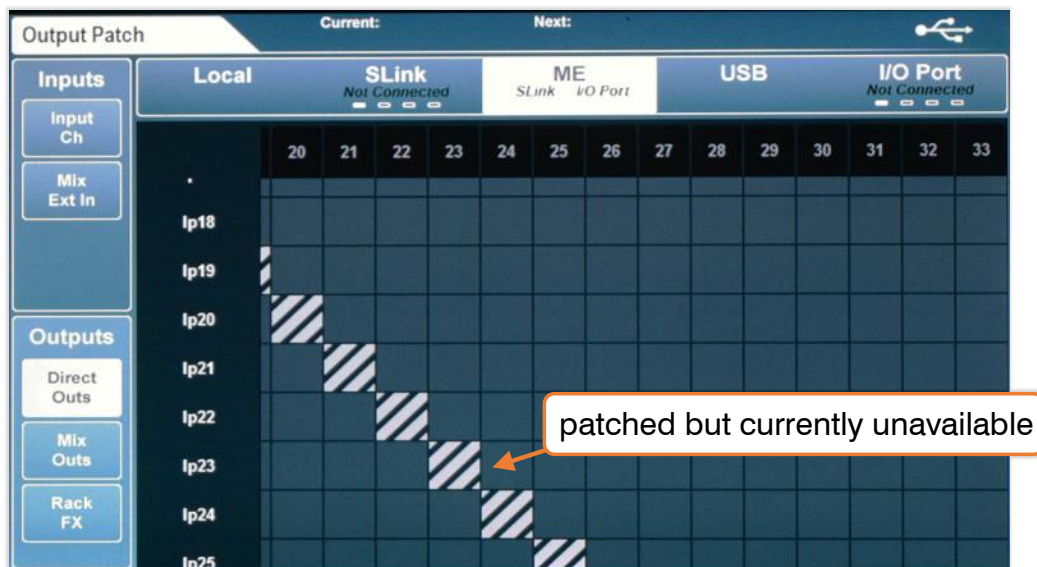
Output Patch

Current:

Next:

Inputs

Input Ch

Mix Ext In

Outputs

Direct Outs

Mix Outs

Rack FX

Local

SLink
Not Connected

ME
SLink I/O Port

USB

I/O Port
Not Connected

20 21 22 23 24 25 26 27 28 29 30 31 32 33

Ip18
Ip19
Ip20
Ip21
Ip22
Ip23
Ip24
Ip25

patched but currently unavailable